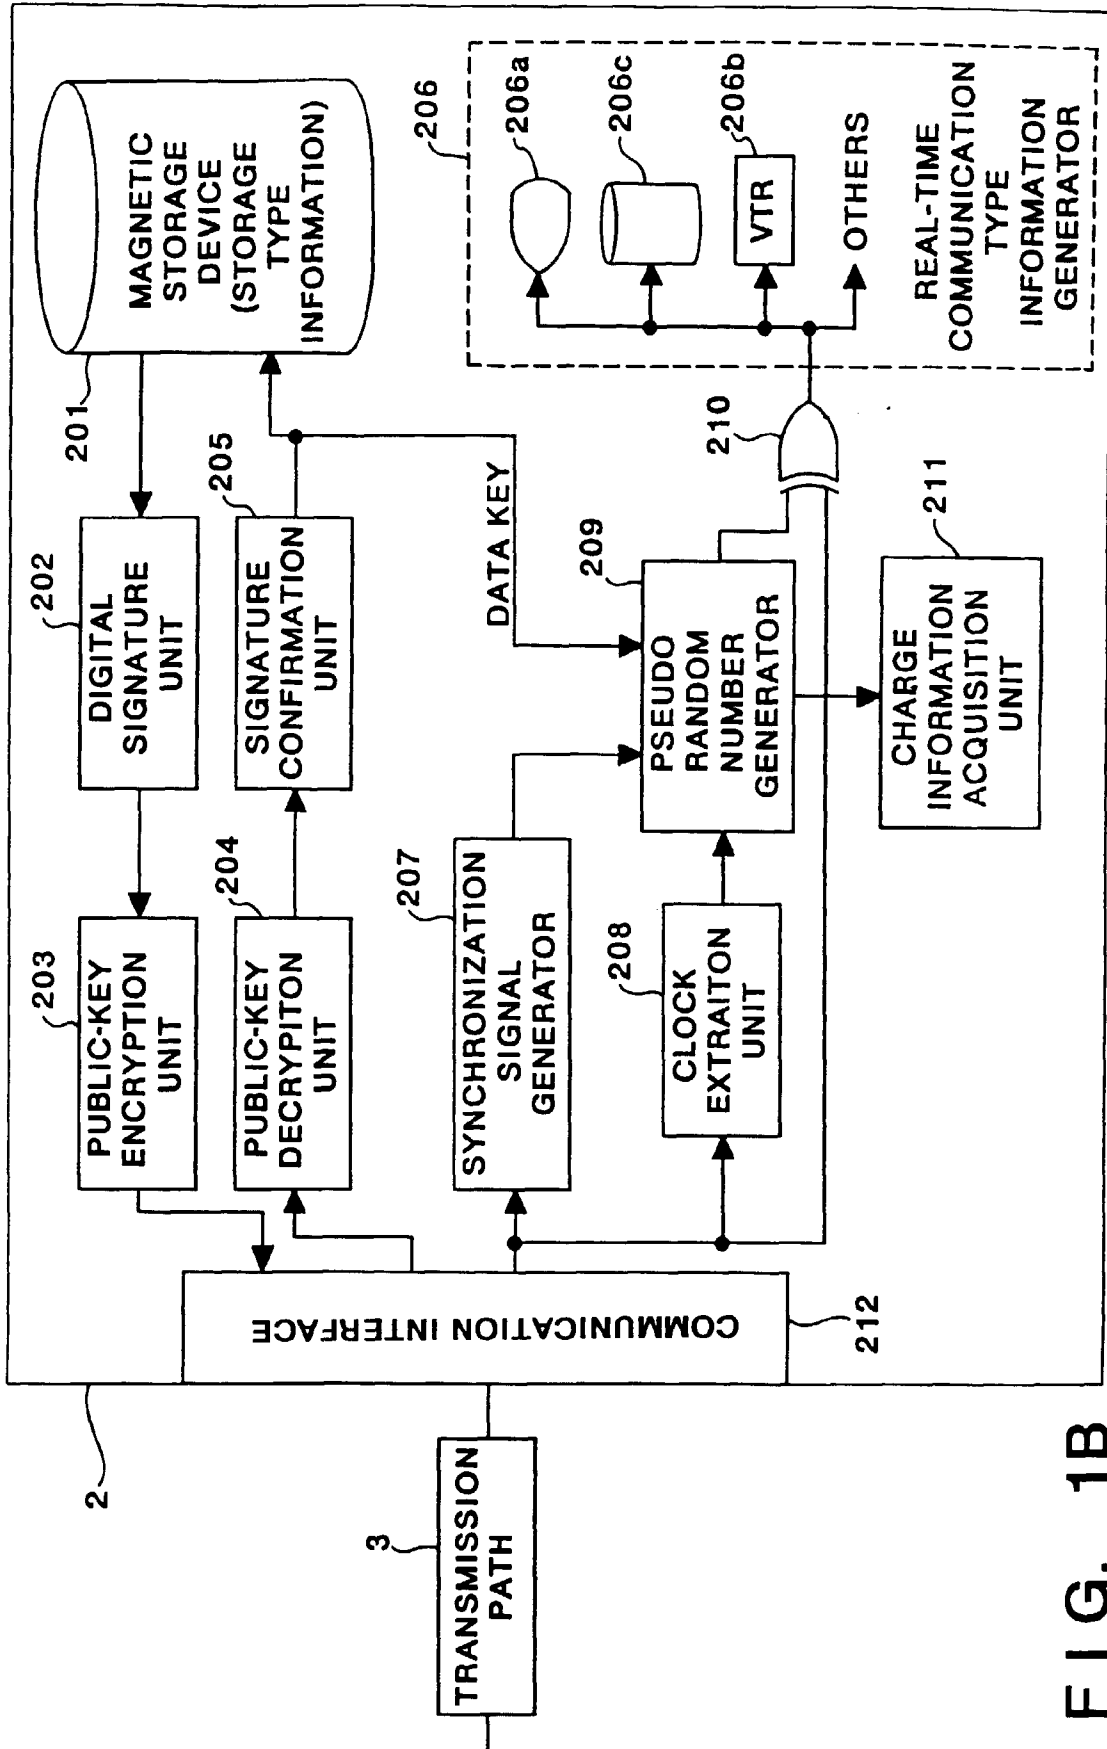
201
MAGNETIC STORAGE DEVICE (STORAGE TYPE INFORMATION)

206
206a
206c
206b
VTR
OTHERS
REAL-TIME COMMUNICATION TYPE INFORMATION GENERATOR

202
DIGITAL SIGNATURE UNIT

205
SIGNATURE CONFIRMATION UNIT

DATA KEY

210

209
PSEUDO RANDOM NUMBER GENERATOR

211
CHARGE INFORMATION ACQUISITION UNIT

203
PUBLIC-KEY ENCRYPTION UNIT

204
PUBLIC-KEY DECRYPITON UNIT

207
SYNCHRONIZATION SIGNAL GENERATOR

208
CLOCK EXTRAITON UNIT

COMMUNICATION INTERFACE
212

2

3
TRANSMISSION PATH

F I G. 1B